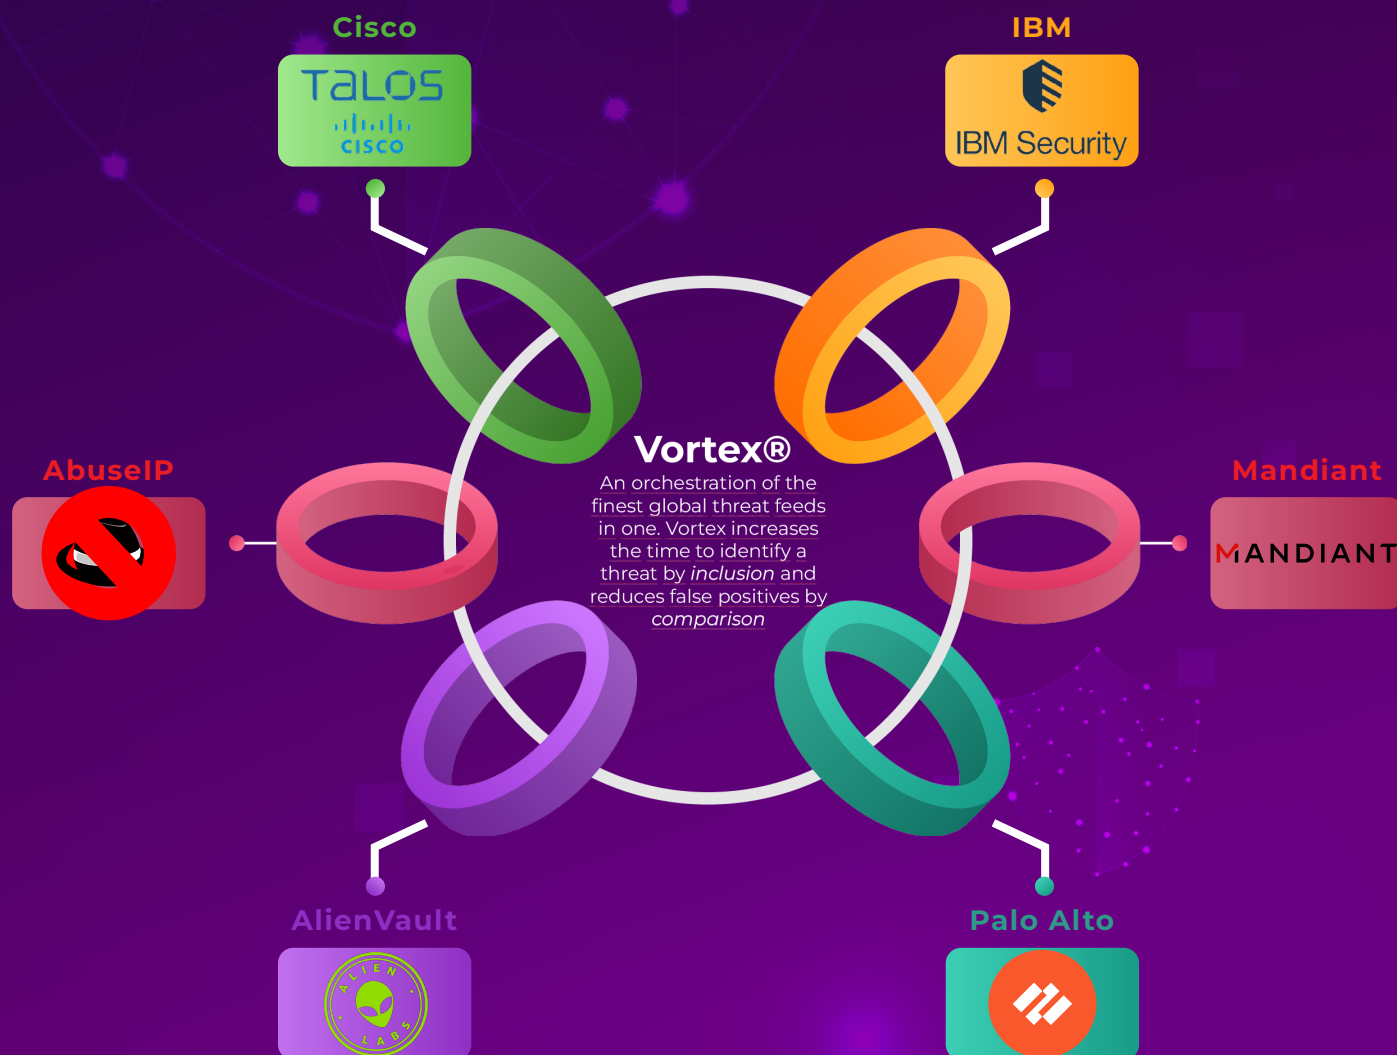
Cisco

TALOS
CISCO

IBM

IBM Security

AbuseIP

Mandiant

MANDIANT

Vortex®

An orchestration of the finest global threat feeds in one. Vortex increases the time to identify a threat by *inclusion* and reduces false positives by *comparison*

AlienVault

ALIEN LABS

Palo Alto